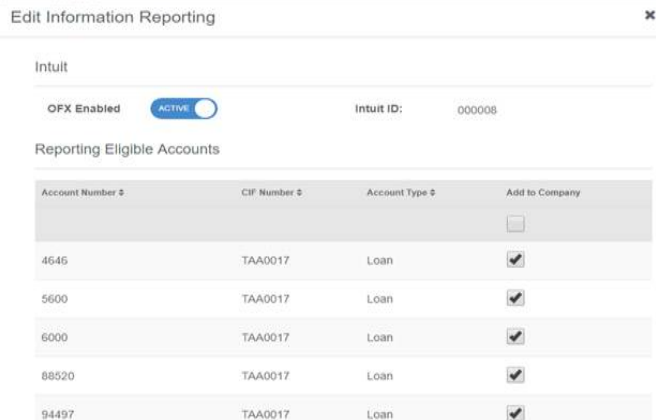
Edit Information Reporting

×

Intuit

OFX Enabled ACTIVE

Intuit ID: 000008

Reporting Eligible Accounts

| Account Number ⇕ | CIF Number ⇕ | Account Type ⇕ | Add to Company |
|---|---|---|---|
| | | | ☐ |
| 4646 | TAA0017 | Loan | ✔ |
| 5600 | TAA0017 | Loan | ✔ |
| 6000 | TAA0017 | Loan | ✔ |
| 88520 | TAA0017 | Loan | ✔ |
| 94497 | TAA0017 | Loan | ✔ |